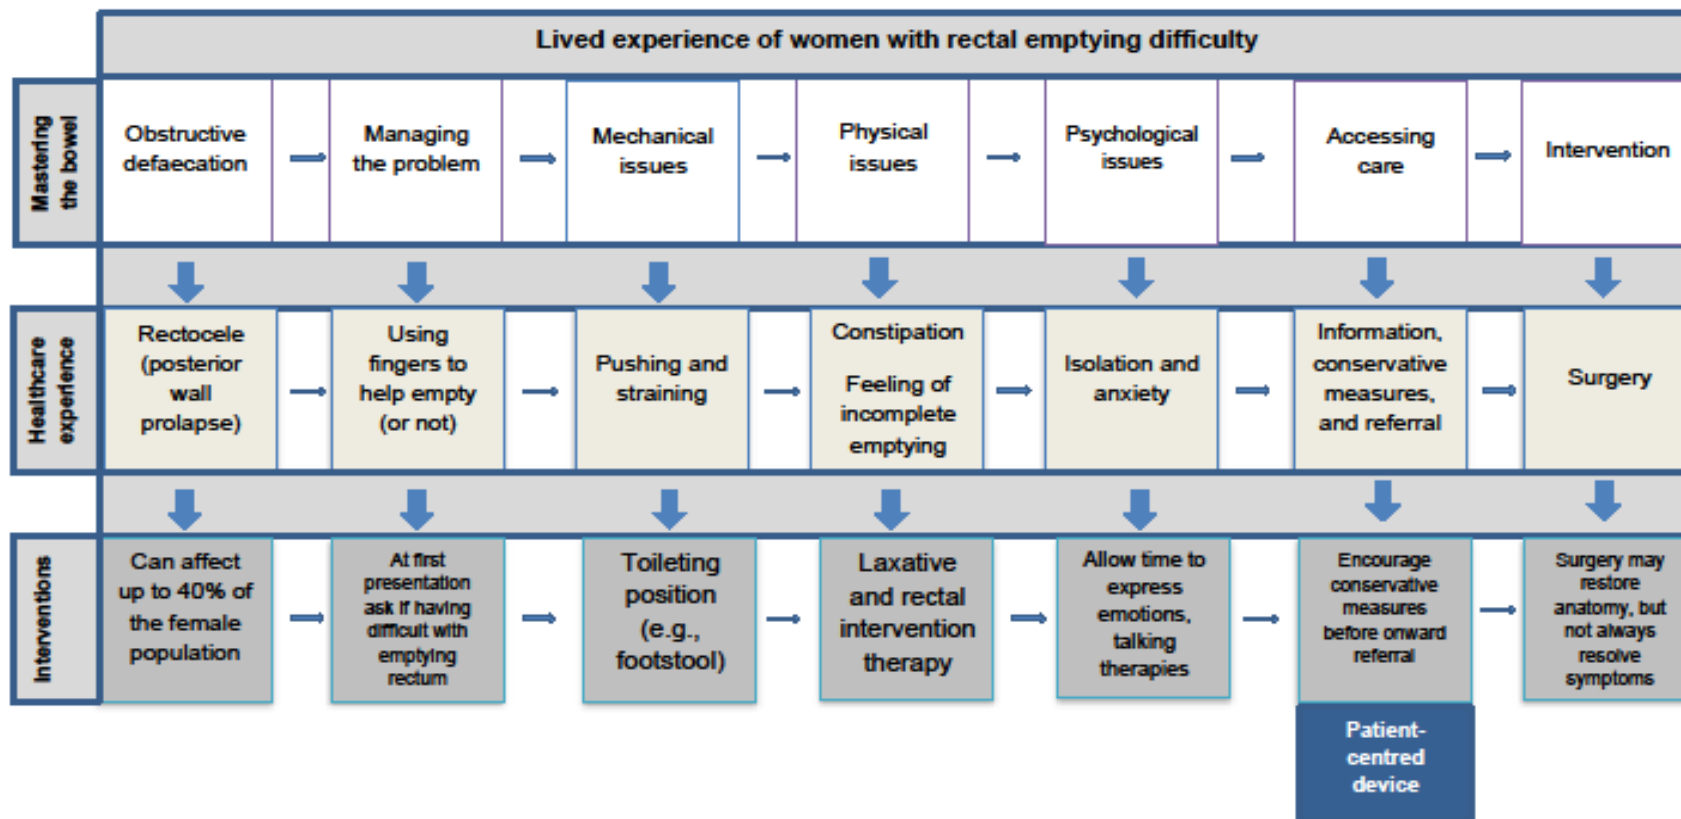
Lived experience of women with rectal emptying difficulty

Mastering the bowel

Obstructive defaecation

Managing the problem

Mechanical issues

Physical issues

Psychological issues

Accessing care

Intervention

Healthcare experience

Rectocele (posterior wall prolapse)

Using fingers to help empty (or not)

Pushing and straining

Constipation

Feeling of incomplete emptying

Isolation and anxiety

Information, conservative measures, and referral

Surgery

Interventions

Can affect up to 40% of the female population

At first presentation ask if having difficult with emptying rectum

Toileting position (e.g., footstool)

Laxative and rectal intervention therapy

Allow time to express emotions, talking therapies

Encourage conservative measures before onward referral

Surgery may restore anatomy, but not always resolve symptoms

Patient-centred device